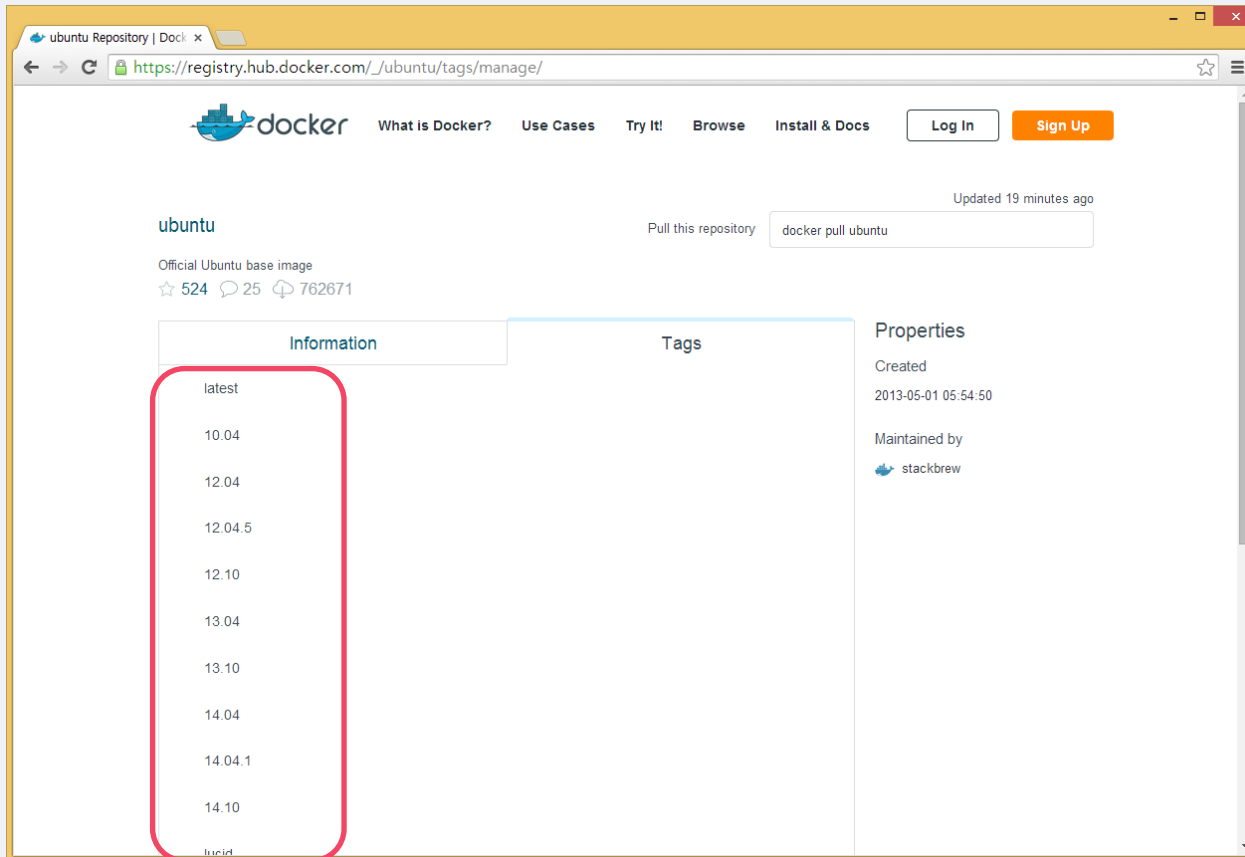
ubuntu Repository | Dock ×

https://registry.hub.docker.com/_/ubuntu/tags/manage/

docker What is Docker? Use Cases Try It! Browse Install & Docs Log In Sign Up

Updated 19 minutes ago

ubuntu

Pull this repository docker pull ubuntu

Official Ubuntu base image

524 25 762671

Information Tags

latest

10.04

12.04

12.04.5

12.10

13.04

13.10

14.04

14.04.1

14.10

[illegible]

Properties

Created

2013-05-01 05:54:50

Maintained by

stackbrew